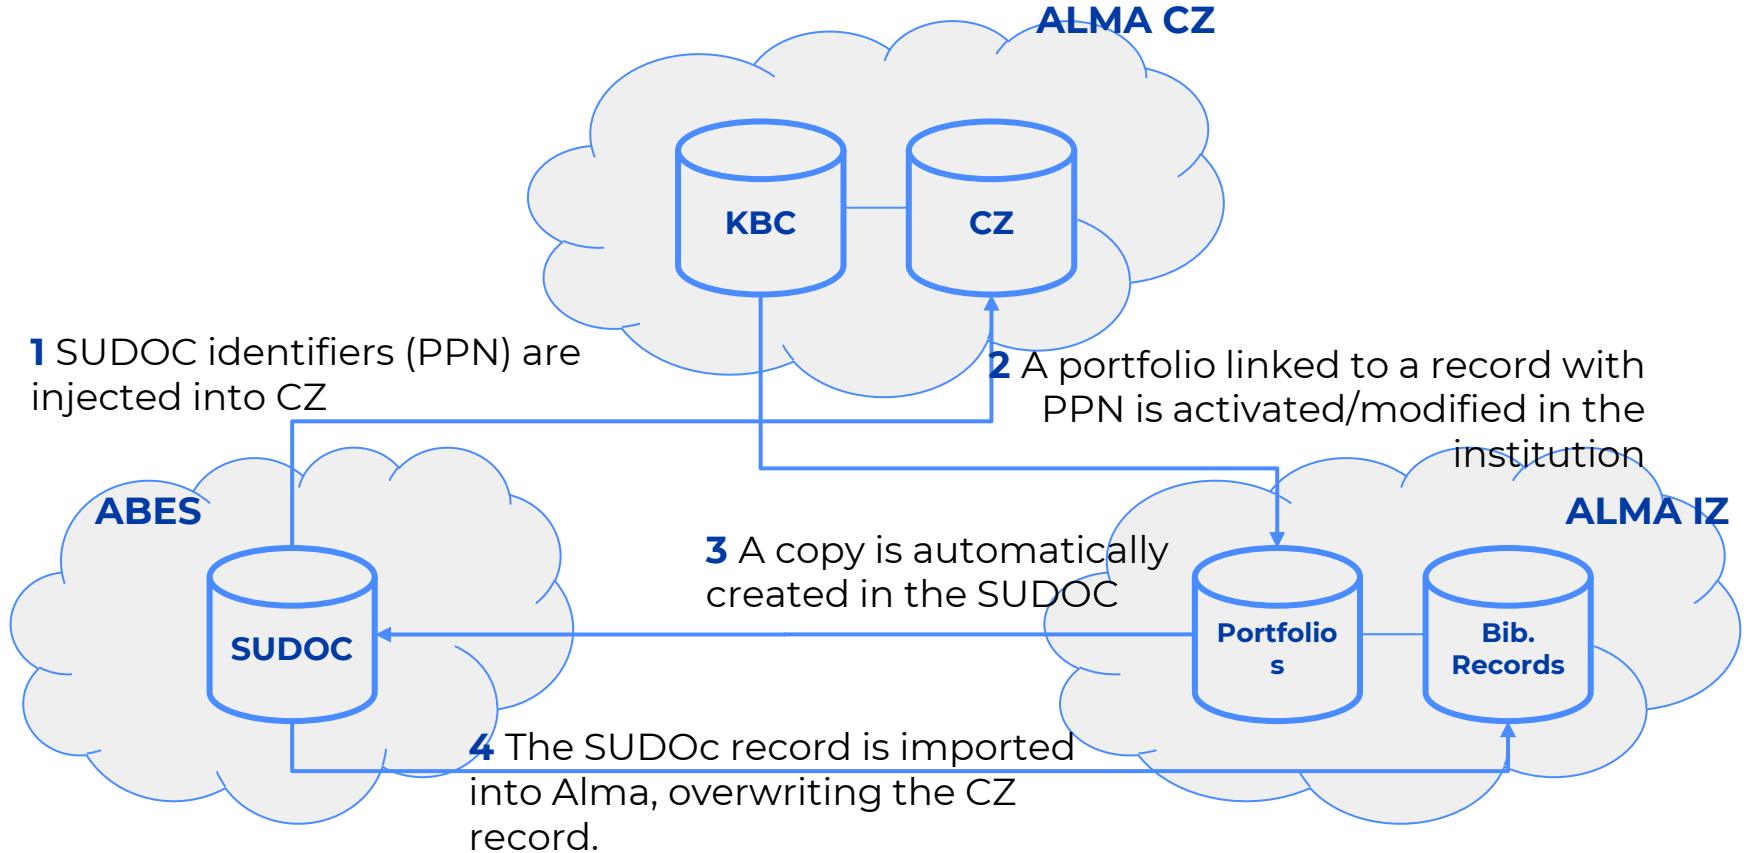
ALMA CZ

KBC

CZ

1 SUDOC identifiers (PPN) are injected into CZ

2 A portfolio linked to a record with PPN is activated/modified in the institution

ABES

ALMA IZ

3 A copy is automatically created in the SUDOC

SUDOC

Portfolio s

Bib. Records

4 The SUDOc record is imported into Alma, overwriting the CZ record.